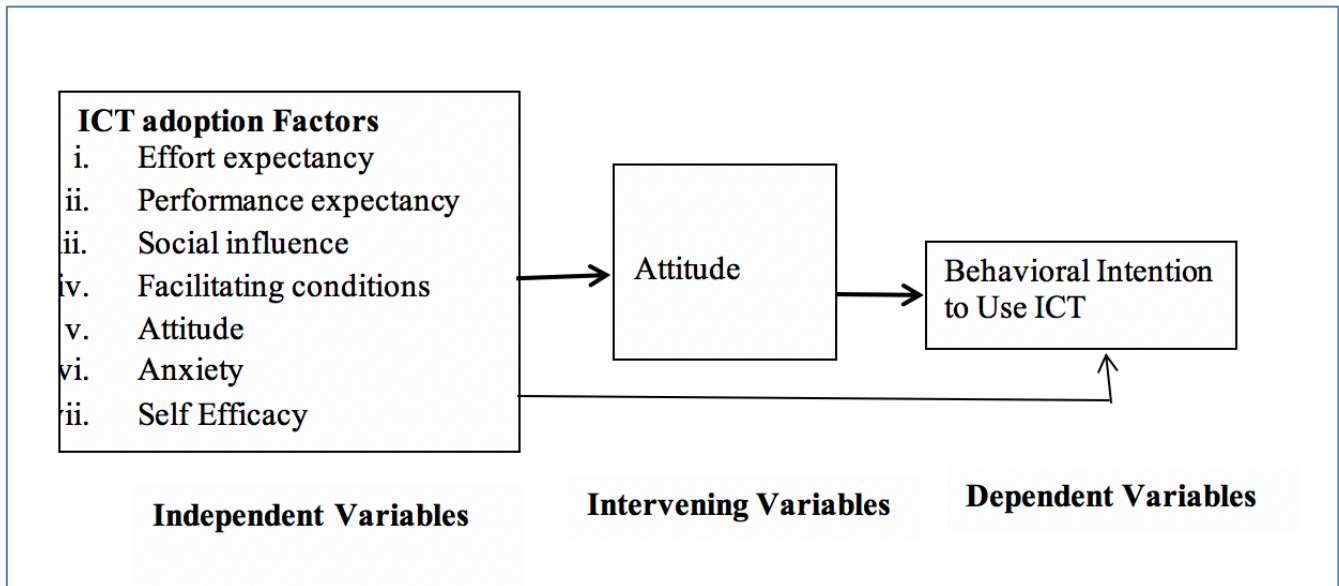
ICT adoption Factors
i. Effort expectancy
ii. Performance expectancy
ii. Social influence
iv. Facilitating conditions
v. Attitude
vi. Anxiety
ii. Self Efficacy

Attitude

Behavioral Intention to Use ICT

Independent Variables

Intervening Variables

Dependent Variables